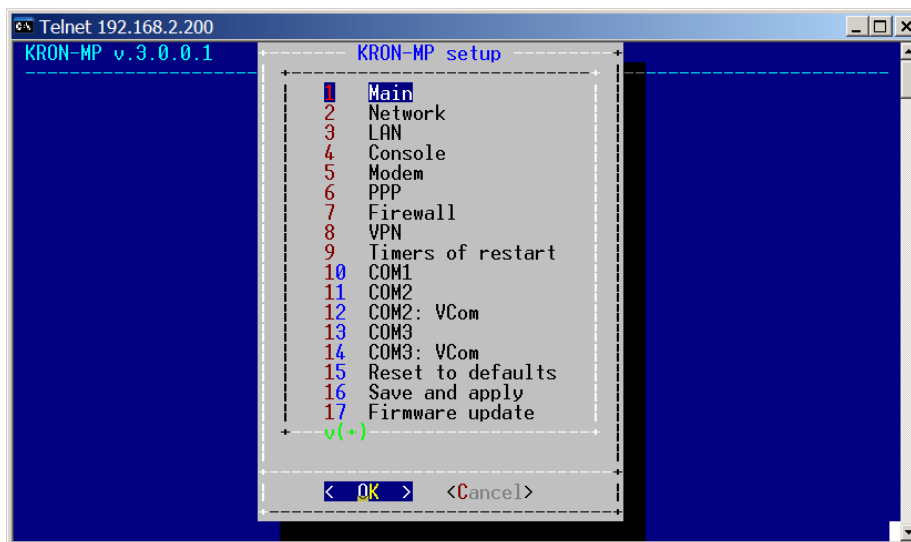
Telnet 192.168.2.200

KRON-MP v.3.0.0.1

KRON-MP setup

1 Main
2 Network
3 LAN
4 Console
5 Modem
6 PPP
7 Firewall
8 VPN
9 Timers of restart
10 COM1
11 COM2
12 COM2: VCom
13 COM3
14 COM3: VCom
15 Reset to defaults
16 Save and apply
17 Firmware update
v(+)

< OK > <Cancel>